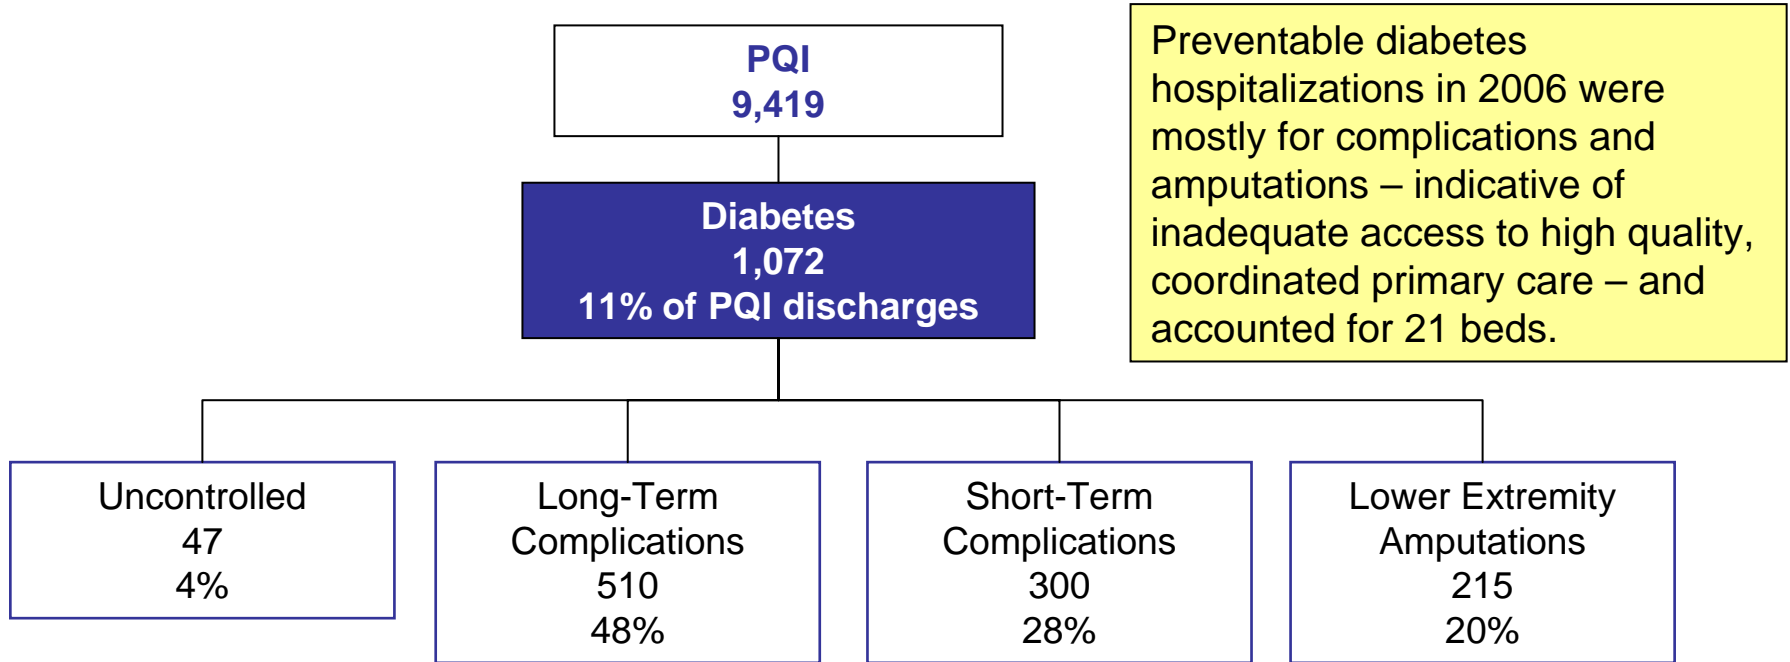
PQI
9,419

Diabetes
1,072
11% of PQI discharges

Preventable diabetes hospitalizations in 2006 were mostly for complications and amputations – indicative of inadequate access to high quality, coordinated primary care – and accounted for 21 beds.

Uncontrolled
47
4%

Long-Term Complications
510
48%

Short-Term Complications
300
28%

Lower Extremity Amputations
215
20%